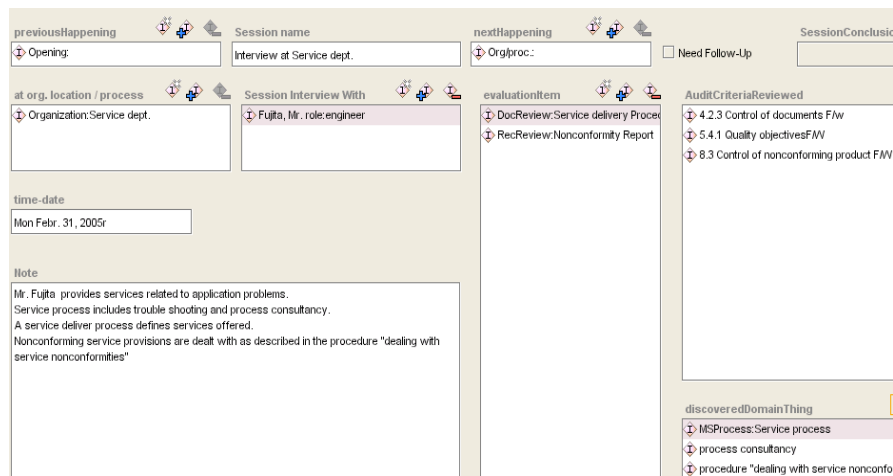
previousHappening

Opening:

Session name

Interview at Service dept.

nextHappening

Org/proc.:

Need Follow-Up

SessionConclusio

at org. location / process

Organization:Service dept.

Session Interview With

Fujita, Mr. role:engineer

evaluationItem

DocReview:Service delivery Proce

RecReview:Nonconformity Report

AuditCriteriaReviewed

4.2.3 Control of documents F/w

5.4.1 Quality objectivesF/W

8.3 Control of nonconforming product F/W

time-date

Mon Febr. 31, 2005r

Note

Mr. Fujita provides services related to application problems.
Service process includes trouble shooting and process consultancy.
A service deliver process defines services offered.
Nonconforming service provisions are dealt with as described in the procedure "dealing with service nonconformities"

discoveredDomainThing

MSProcess:Service process

process consultancy

procedure "dealing with service nonconfo